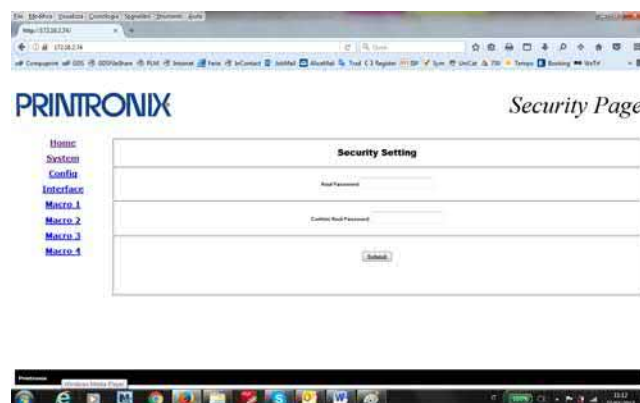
File Modifica Visualizza Cronologia Segnalibri Strumenti Aiuto

http://172.16.2.74/

172.16.2.74

PRINTRONIX

Security Page

Home
System
Config
Interface
Macro 1
Macro 2
Macro 3
Macro 4

Security Setting

Root Password

Confirm Root Password

Submit

Printronix

Windows Media Player